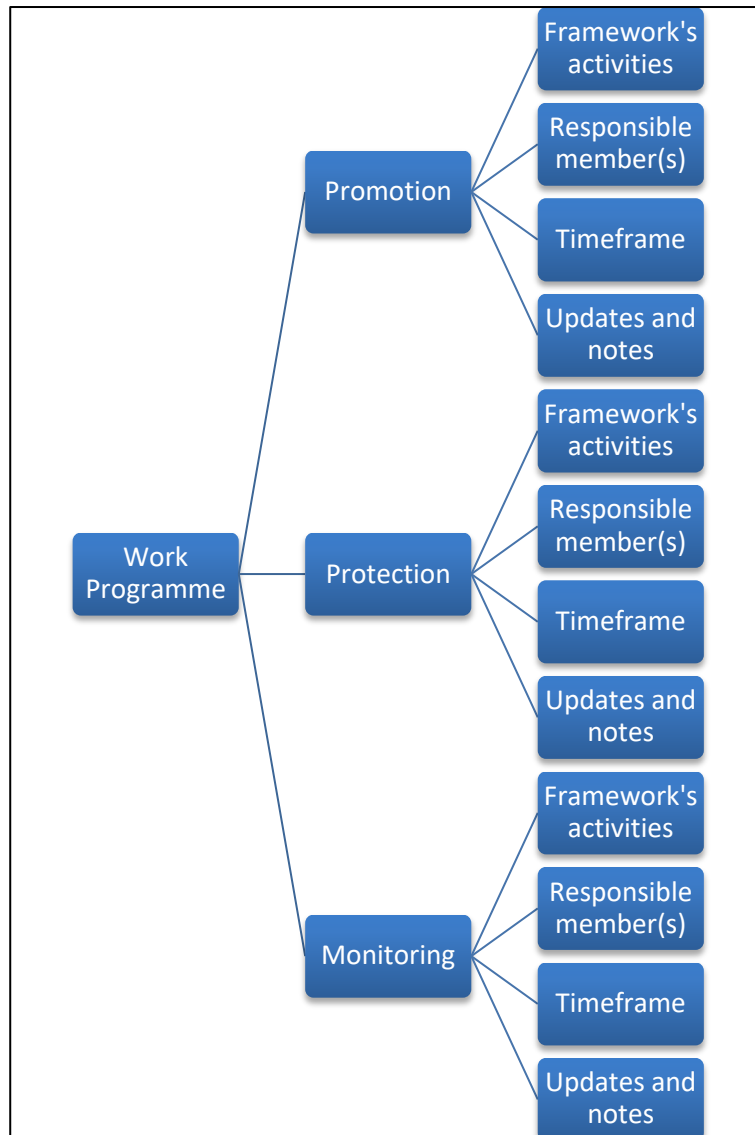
Work Programme

Promotion

Framework's activities

Responsible member(s)

Timeframe

Updates and notes

Protection

Framework's activities

Responsible member(s)

Timeframe

Updates and notes

Monitoring

Framework's activities

Responsible member(s)

Timeframe

Updates and notes